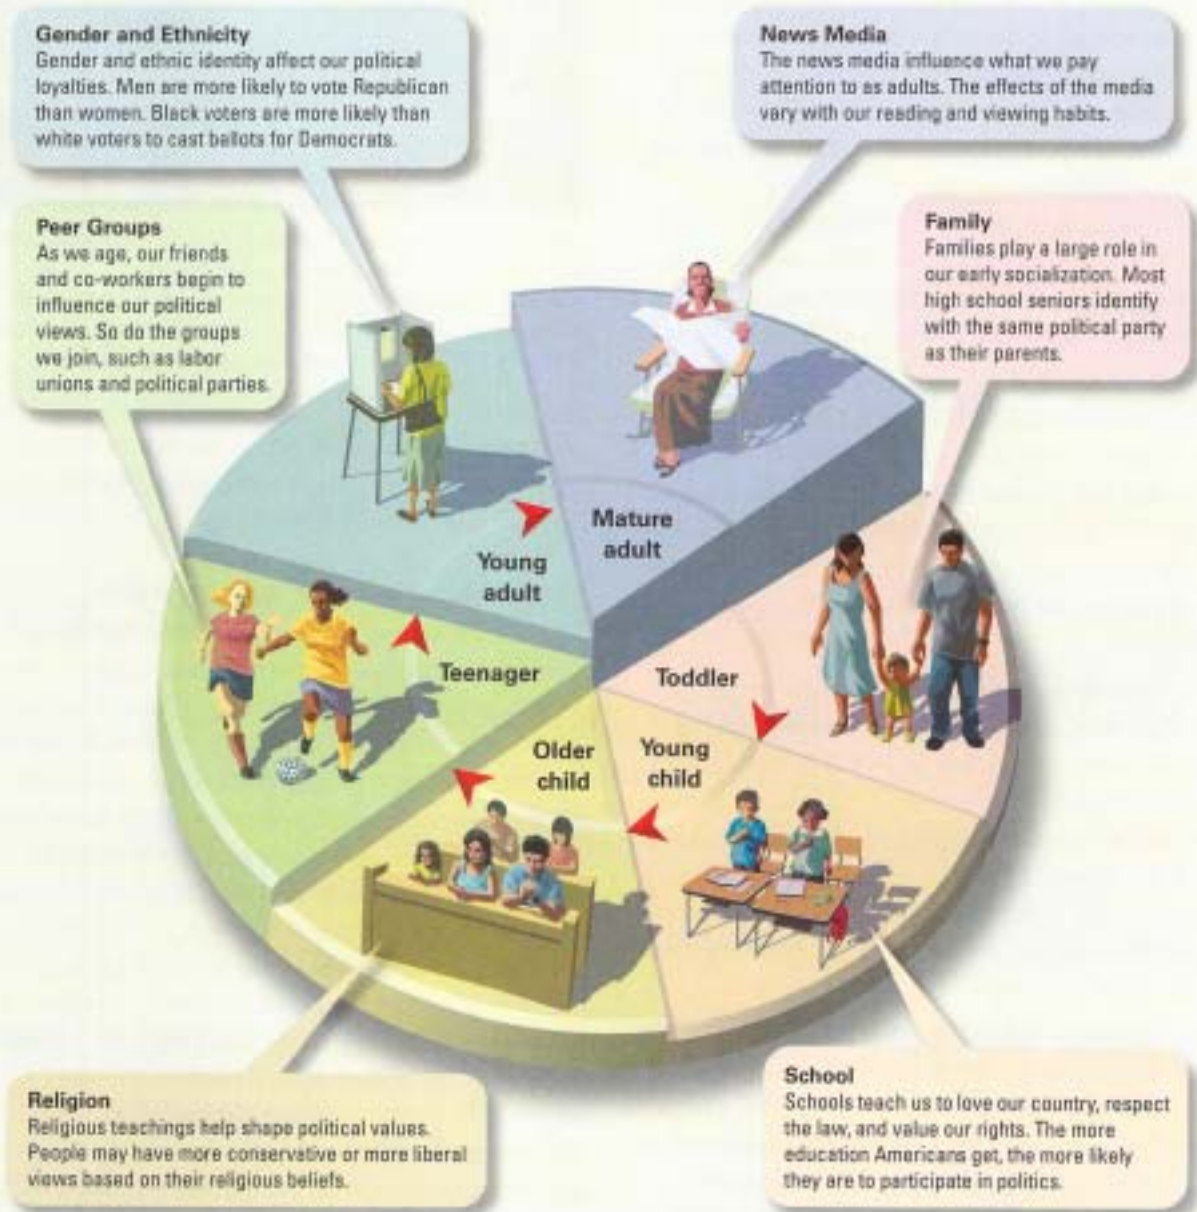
Gender and Ethnicity
Gender and ethnic identity affect our political loyalties. Men are more likely to vote Republican than women. Black voters are more likely than white voters to cast ballots for Democrats.

News Media
The news media influence what we pay attention to as adults. The effects of the media vary with our reading and viewing habits.

Peer Groups
As we age, our friends and co-workers begin to influence our political views. So do the groups we join, such as labor unions and political parties.

Family
Families play a large role in our early socialization. Most high school seniors identify with the same political party as their parents.

Mature adult

Young adult

Teenager

Toddler

Older child

Young child

Religion
Religious teachings help shape political values. People may have more conservative or more liberal views based on their religious beliefs.

School
Schools teach us to love our country, respect the law, and value our rights. The more education Americans get, the more likely they are to participate in politics.